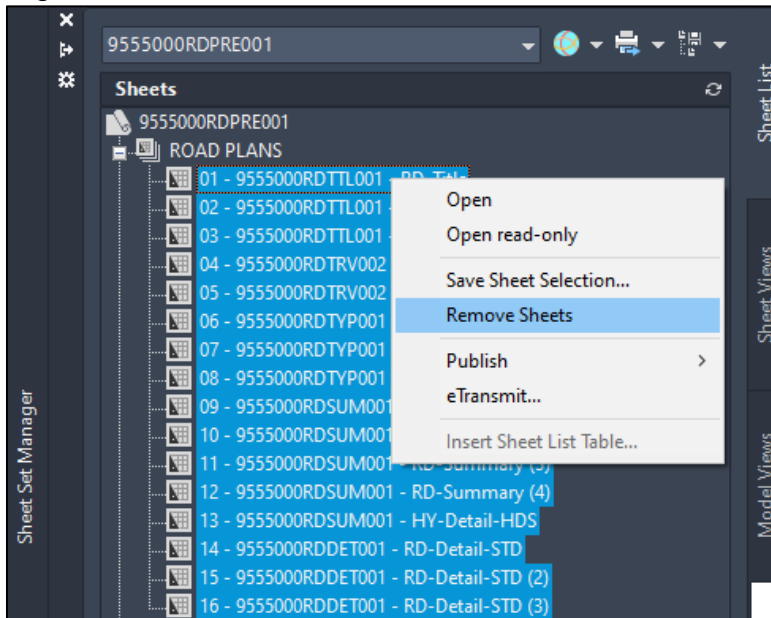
9555000RDPRE001

Sheets

9555000RDPRE001
ROAD PLANS
01 - 9555000RDTTL001 - RD-Title
02 - 9555000RDTTL001
03 - 9555000RDTTL001
04 - 9555000RDTRV002
05 - 9555000RDTRV002
06 - 9555000RDTYP001
07 - 9555000RDTYP001
08 - 9555000RDTYP001
09 - 9555000RDSUM001
10 - 9555000RDSUM001
11 - 9555000RDSUM001 - RD-Summary (3)
12 - 9555000RDSUM001 - RD-Summary (4)
13 - 9555000RDSUM001 - HY-Detail-HDS
14 - 9555000RDDET001 - RD-Detail-STD
15 - 9555000RDDET001 - RD-Detail-STD (2)
16 - 9555000RDDET001 - RD-Detail-STD (3)

Open
Open read-only
Save Sheet Selection...
Remove Sheets
Publish
eTransmit...
Insert Sheet List Table...

Sheet Set Manager
Sheet List
Sheet Views
Model Views